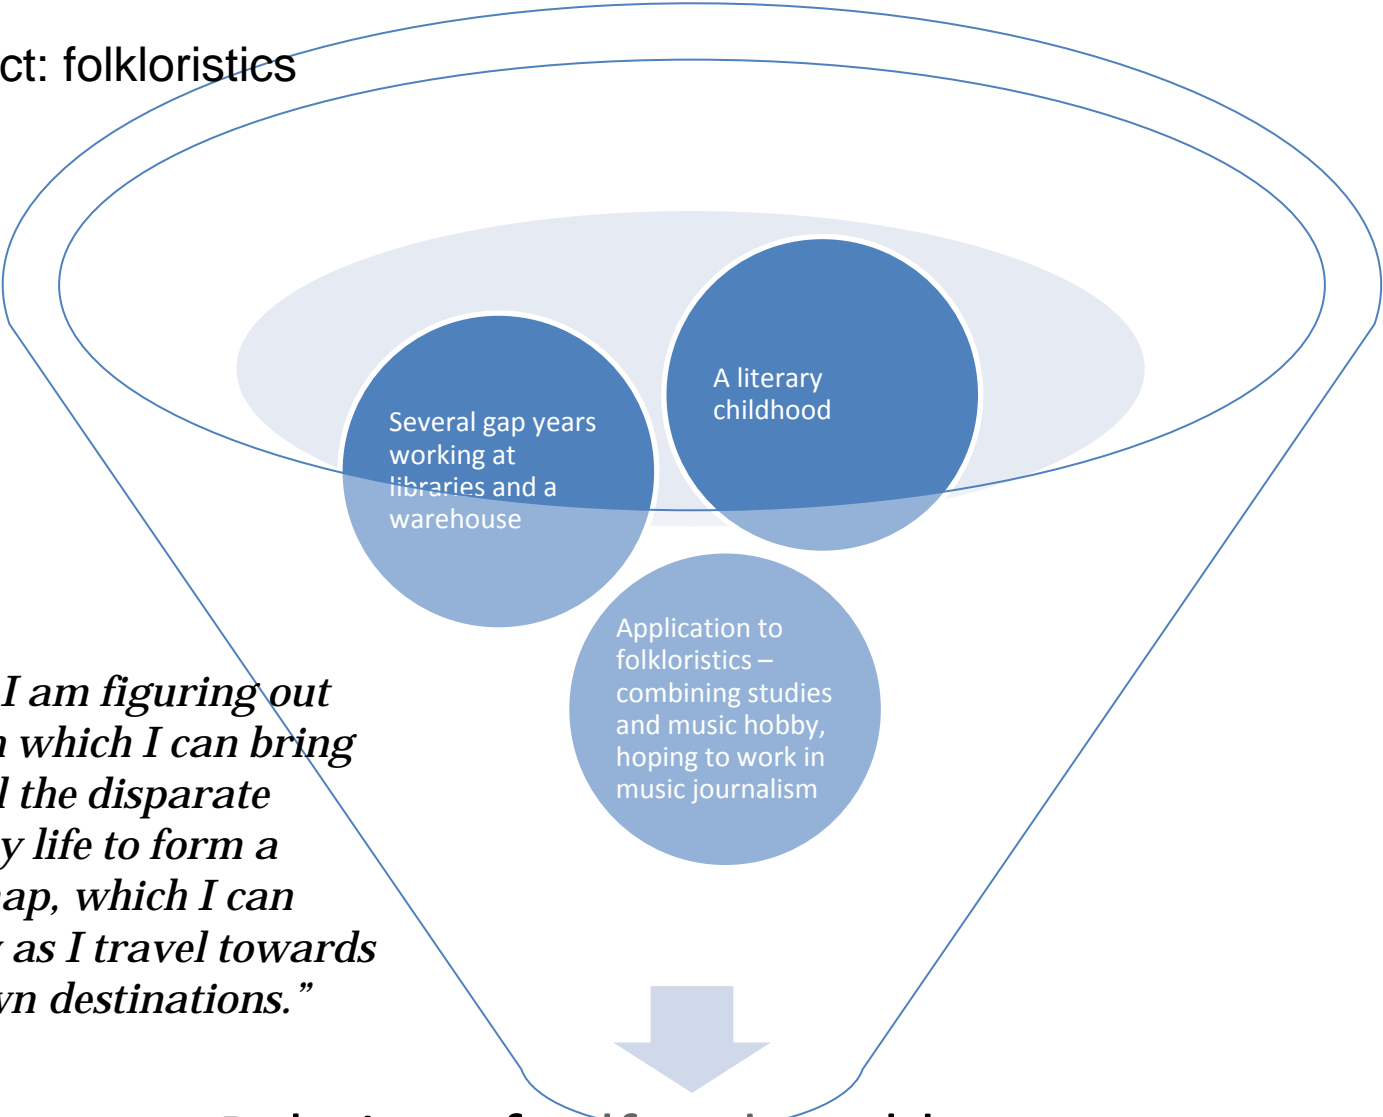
ct: folkloristics

Several gap years working at libraries and a warehouse

A literary childhood

Application to folkloristics – combining studies and music hobby, hoping to work in music journalism

I am figuring out
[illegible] which I can bring
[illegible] the disparate
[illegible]y life to form a
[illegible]ap, which I can
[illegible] as I travel towards
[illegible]n destinations.”

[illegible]